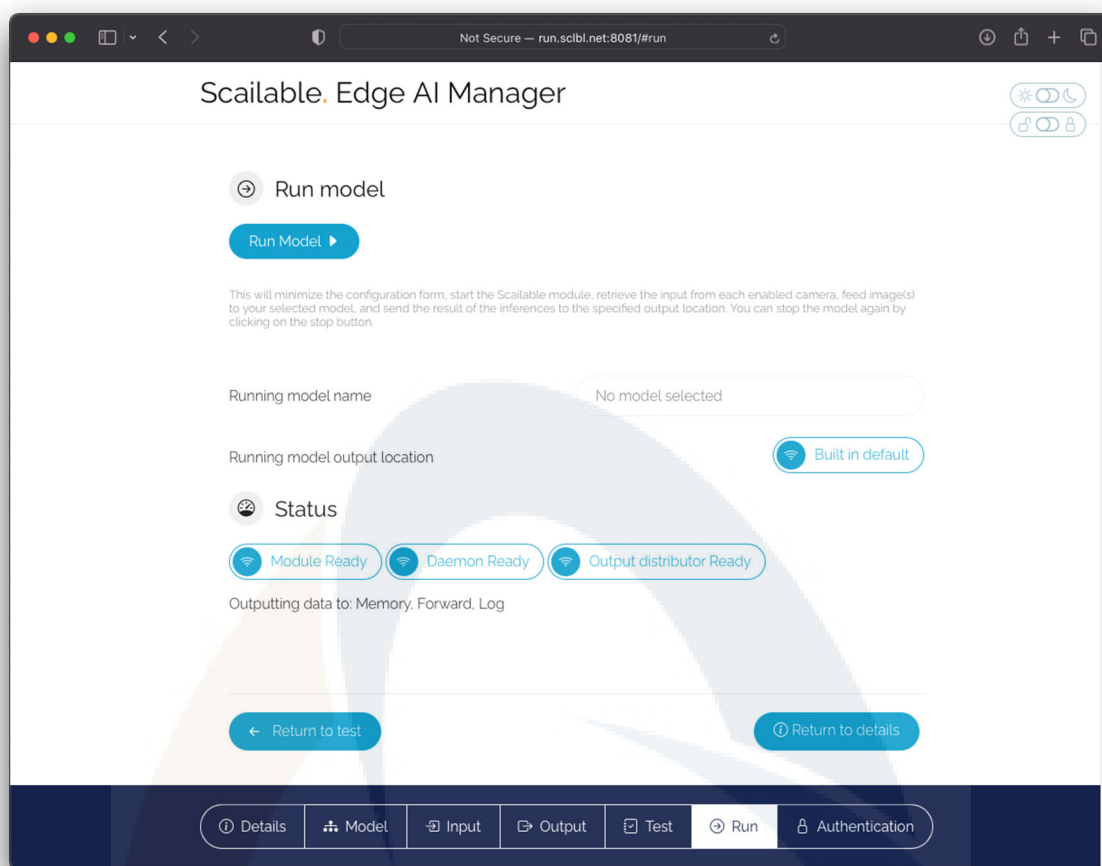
Not Secure — run.sclbl.net:8081/#run

Scailable. Edge AI Manager

Run model

Run Model

This will minimize the configuration form, start the Scailable module, retrieve the input from each enabled camera, feed image(s) to your selected model, and send the result of the inferences to the specified output location. You can stop the model again by clicking on the stop button.

Running model name

No model selected

Running model output location

Built in default

Status

Module Ready

Daemon Ready

Output distributor Ready

Outputting data to: Memory, Forward, Log

← Return to test

Return to details

Details

Model

Input

Output

Test

Run

Authentication